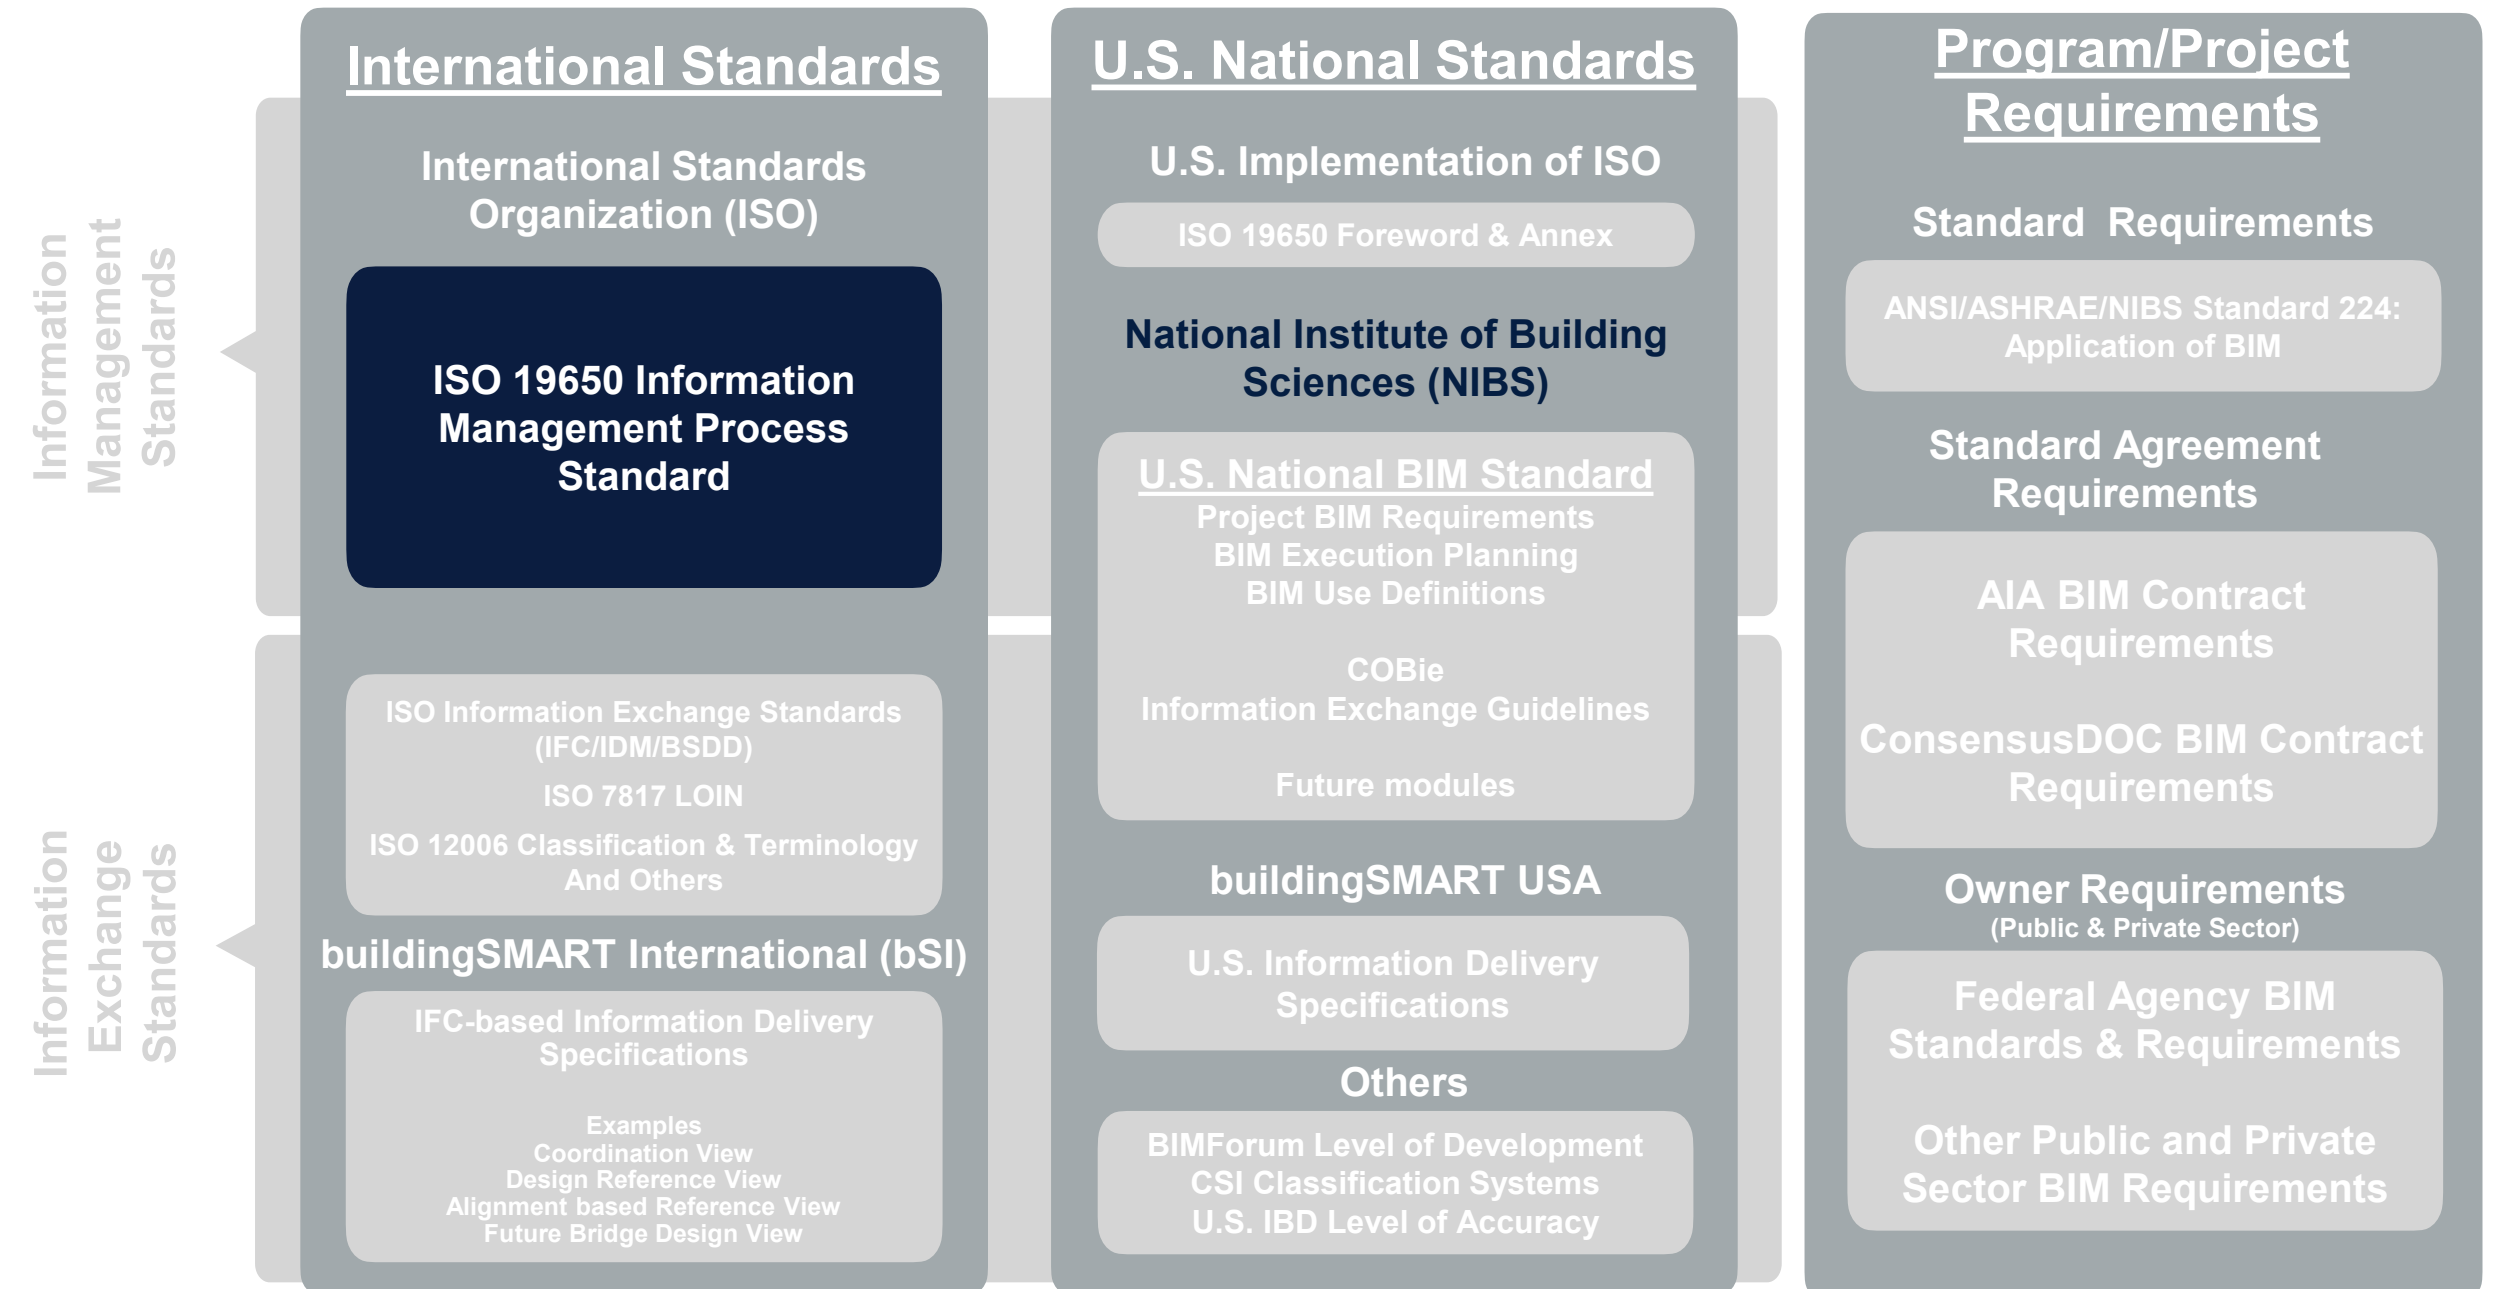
Information Management Standards

Information Exchange Standards

International Standards

International Standards Organization (ISO)

ISO 19650 Information Management Process Standard

ISO Information Exchange Standards (IFC/IDM/BSDD)

ISO 7817 LOIN

ISO 12006 Classification & Terminology And Others

buildingSMART International (bSI)

IFC-based Information Delivery Specifications

Examples
Coordination View
Design Reference View
Alignment based Reference View
Future Bridge Design View

U.S. National Standards

U.S. Implementation of ISO

ISO 19650 Foreword & Annex

National Institute of Building Sciences (NIBS)

U.S. National BIM Standard
Project BIM Requirements
BIM Execution Planning
BIM Use Definitions

COBie
Information Exchange Guidelines

Future modules

buildingSMART USA

U.S. Information Delivery Specifications

Others

BIMForum Level of Development
CSI Classification Systems
U.S. IBD Level of Accuracy

Program/Project Requirements

Standard Requirements

ANSI/ASHRAE/NIBS Standard 224: Application of BIM

Standard Agreement Requirements

AIA BIM Contract Requirements

ConsensusDOC BIM Contract Requirements

Owner Requirements
(Public & Private Sector)

Federal Agency BIM Standards & Requirements

Other Public and Private Sector BIM Requirements